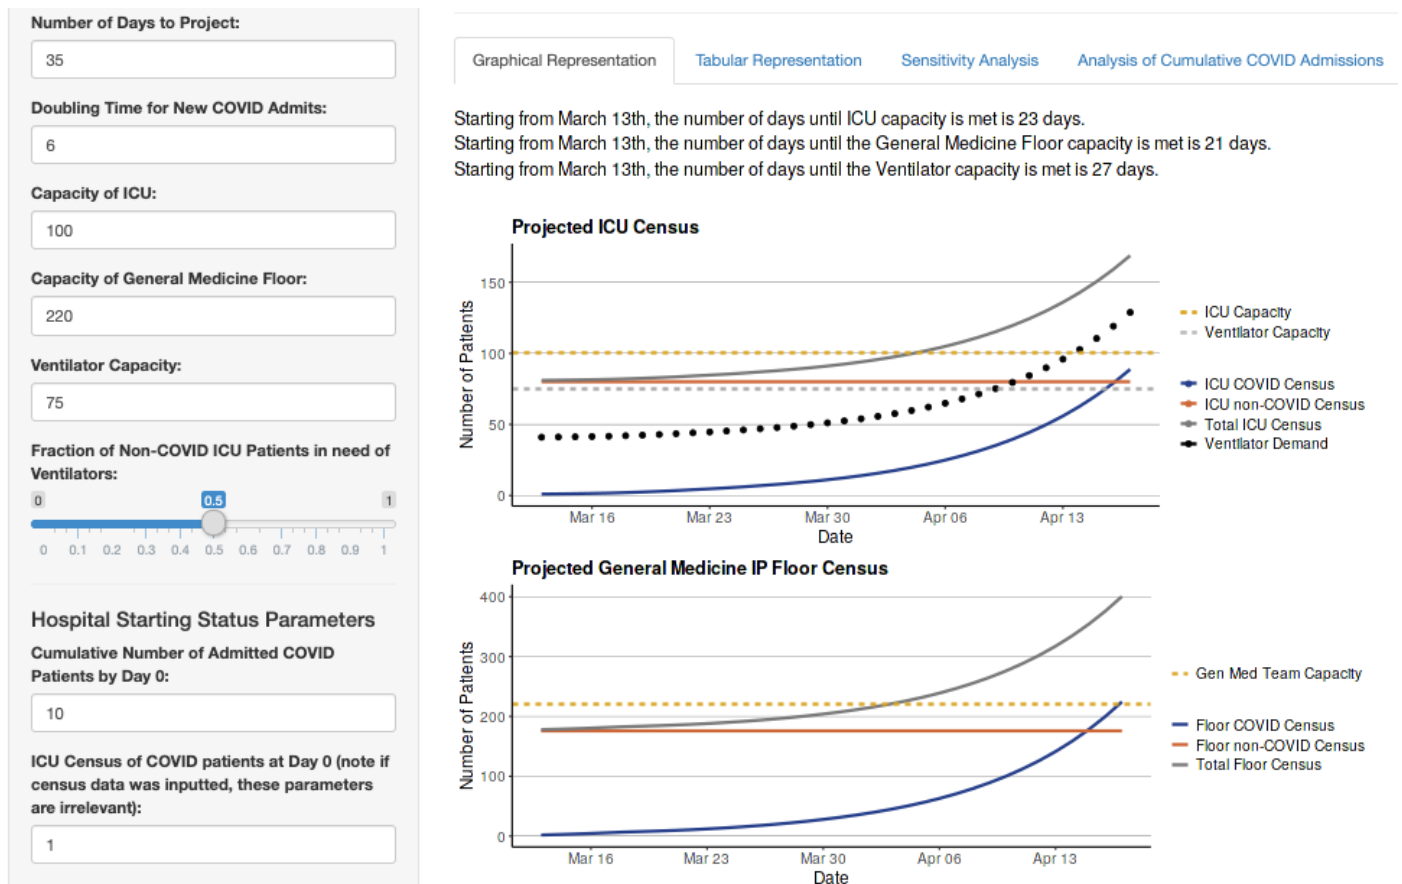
Number of Days to Project:

35

Doubling Time for New COVID Admits:

6

Capacity of ICU:

100

Capacity of General Medicine Floor:

220

Ventilator Capacity:

75

Fraction of Non-COVID ICU Patients in need of Ventilators:

0 0.5 1

0 0.1 0.2 0.3 0.4 0.5 0.6 0.7 0.8 0.9 1

Hospital Starting Status Parameters

Cumulative Number of Admitted COVID Patients by Day 0:

10

ICU Census of COVID patients at Day 0 (note if census data was inputted, these parameters are irrelevant):

1

Graphical Representation | Tabular Representation | Sensitivity Analysis | Analysis of Cumulative COVID Admissions

Starting from March 13th, the number of days until ICU capacity is met is 23 days.
Starting from March 13th, the number of days until the General Medicine Floor capacity is met is 21 days.
Starting from March 13th, the number of days until the Ventilator capacity is met is 27 days.

Projected ICU Census

Number of Patients

150
100
50
0

Mar 16 Mar 23 Mar 30 Apr 06 Apr 13

Date

ICU Capacity
Ventilator Capacity

ICU COVID Census
ICU non-COVID Census
Total ICU Census
Ventilator Demand

Projected General Medicine IP Floor Census

Number of Patients

400
300
200
100
0

Mar 16 Mar 23 Mar 30 Apr 06 Apr 13

Date

Gen Med Team Capacity

Floor COVID Census
Floor non-COVID Census
Total Floor Census